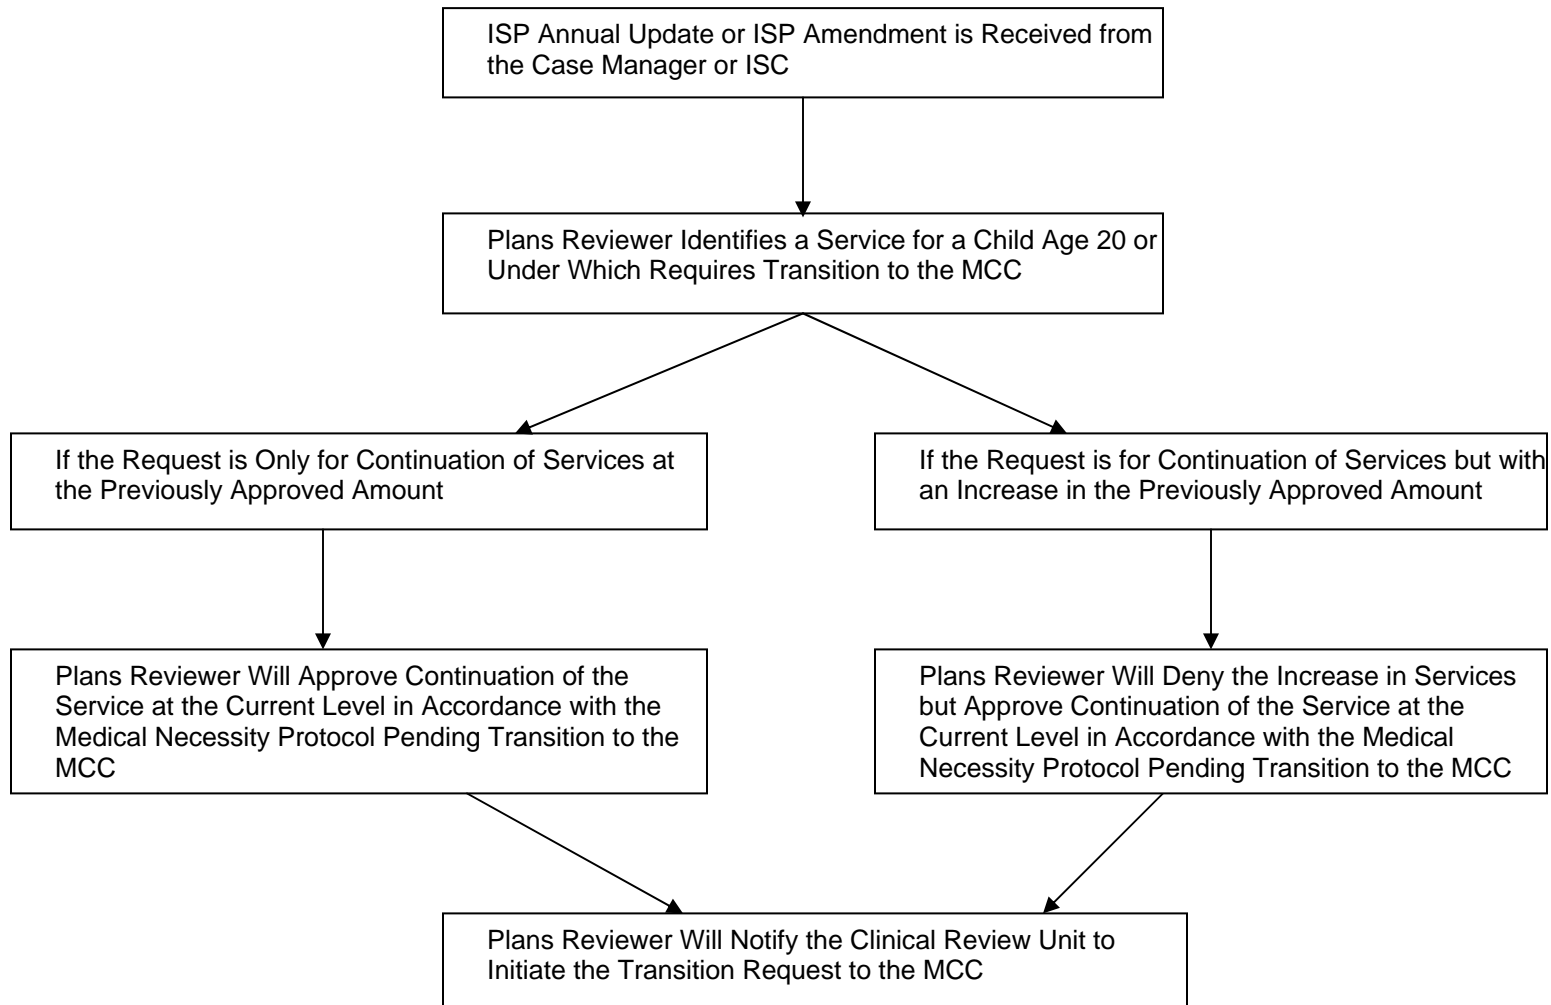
ISP Annual Update or ISP Amendment is Received from the Case Manager or ISC

Plans Reviewer Identifies a Service for a Child Age 20 or Under Which Requires Transition to the MCC

If the Request is Only for Continuation of Services at the Previously Approved Amount

If the Request is for Continuation of Services but with an Increase in the Previously Approved Amount

Plans Reviewer Will Approve Continuation of the Service at the Current Level in Accordance with the Medical Necessity Protocol Pending Transition to the MCC

Plans Reviewer Will Deny the Increase in Services but Approve Continuation of the Service at the Current Level in Accordance with the Medical Necessity Protocol Pending Transition to the MCC

Plans Reviewer Will Notify the Clinical Review Unit to Initiate the Transition Request to the MCC